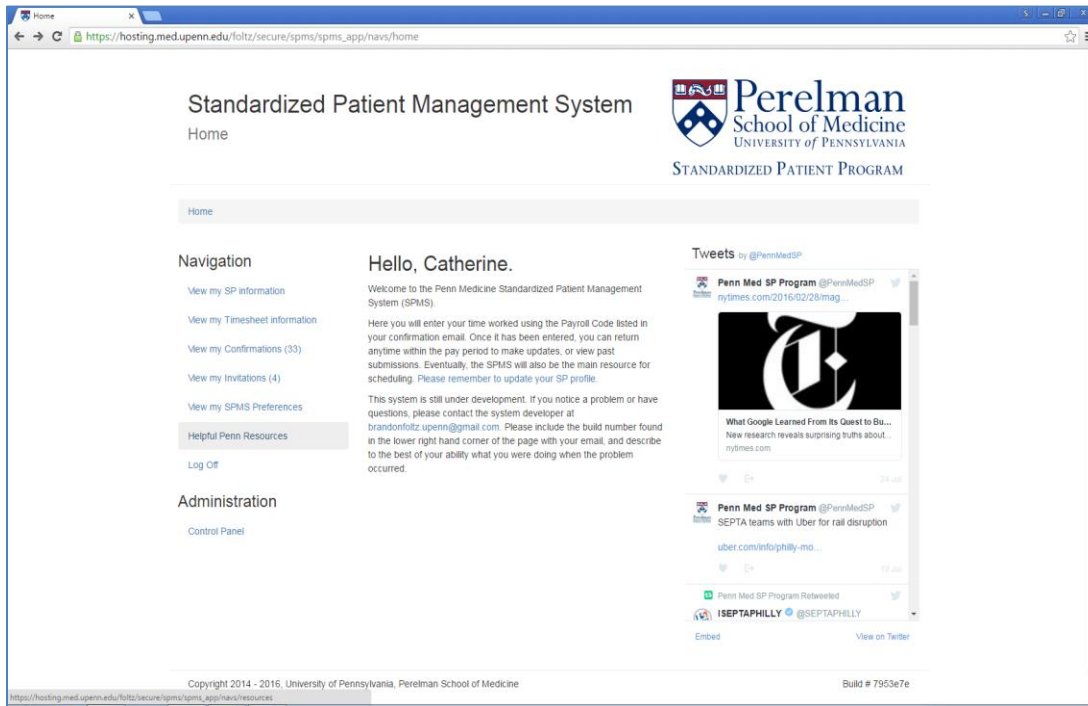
Home

https://hosting.med.upenn.edu/foltz/secure/spms/spms_app/navs/home

Standardized Patient Management System
Home

Perelman
School of Medicine
UNIVERSITY of PENNSYLVANIA
STANDARDIZED PATIENT PROGRAM

Home

Navigation

View my SP information

View my Timesheet information

View my Confirmations (33)

View my Invitations (4)

View my SPMS Preferences

Helpful Penn Resources

Log Off

Administration

Control Panel

Hello, Catherine.

Welcome to the Penn Medicine Standardized Patient Management System (SPMS).

Here you will enter your time worked using the Payroll Code listed in your confirmation email. Once it has been entered, you can return anytime within the pay period to make updates, or view past submissions. Eventually, the SPMS will also be the main resource for scheduling. Please remember to update your SP profile.

This system is still under development. If you notice a problem or have questions, please contact the system developer at brandonfoltz.upenn@gmail.com. Please include the build number found in the lower right hand corner of the page with your email, and describe to the best of your ability what you were doing when the problem occurred.

Tweets by @PennMedSP

Penn Med SP Program @PennMedSP
nytimes.com/2016/02/28/mag...

What Google Learned From Its Quest to Bu...
New research reveals surprising truths about...
nytimes.com

24 Jul

Penn Med SP Program @PennMedSP
SEPTA teams with Uber for rail disruption

uber.com/info/philly-mo...

18 Jul

Penn Med SP Program Retweeted
ISEPTAPHILLY @SEPTAPHILLY

Embed
View on Twitter

Copyright 2014 - 2016, University of Pennsylvania, Perelman School of Medicine
Build # 7953e7e

https://hosting.med.upenn.edu/foltz/secure/spms/spms_app/navs/resources